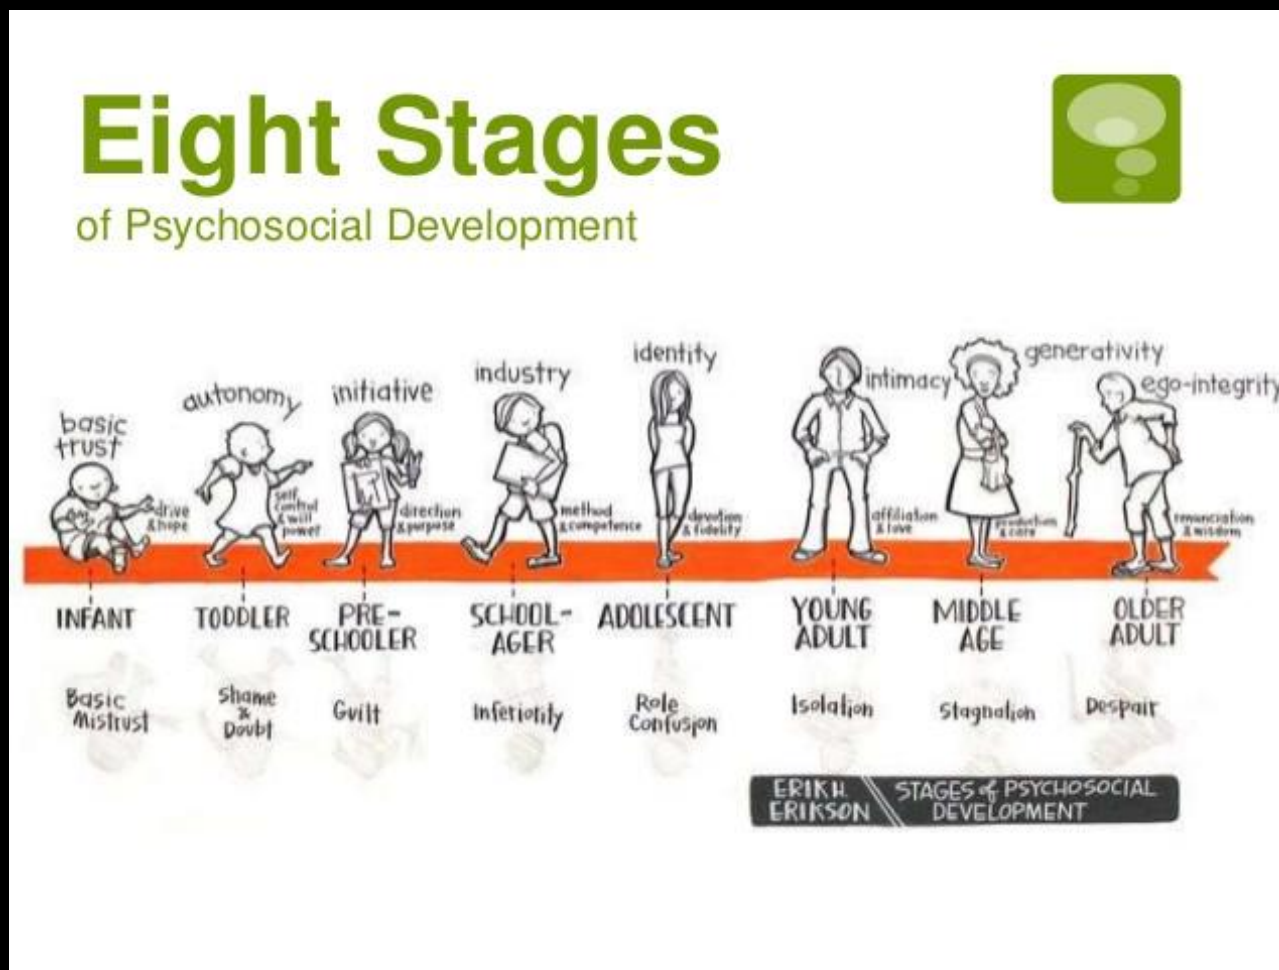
Eight Stages
of Psychosocial Development

basic trust
drive & hope
autonomy
self control & will power
initiative
direction & purpose
industry
method & competence
identity
devotion & fidelity
intimacy
affiliation & love
generativity
production & care
ego-integrity
renunciation & wisdom

INFANT
TODDLER
PRE-SCHOOLER
SCHOOL-AGER
ADOLESCENT
YOUNG ADULT
MIDDLE AGE
OLDER ADULT

Basic Mistrust
Shame & Doubt
Guilt
Inferiority
Role Confusion
Isolation
Stagnation
Despair

ERIK H. ERIKSON
STAGES of PSYCHOSOCIAL DEVELOPMENT